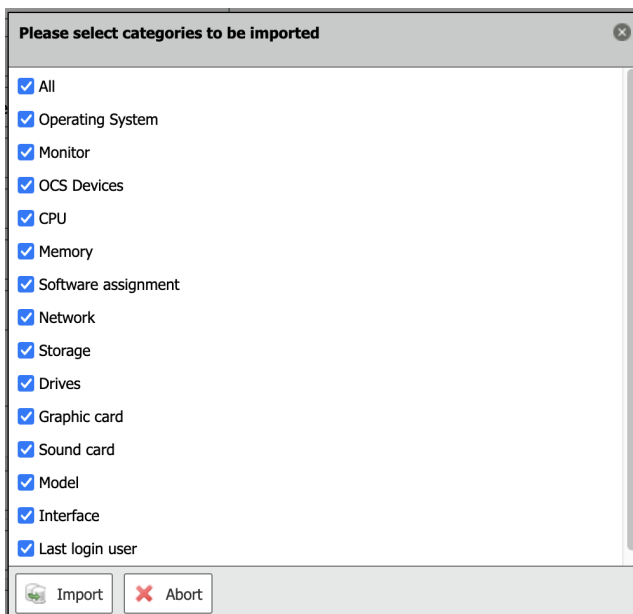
Please select categories to be imported

All
Operating System
Monitor
OCS Devices
CPU
Memory
Software assignment
Network
Storage
Drives
Graphic card
Sound card
Model
Interface
Last login user

Import
Abort